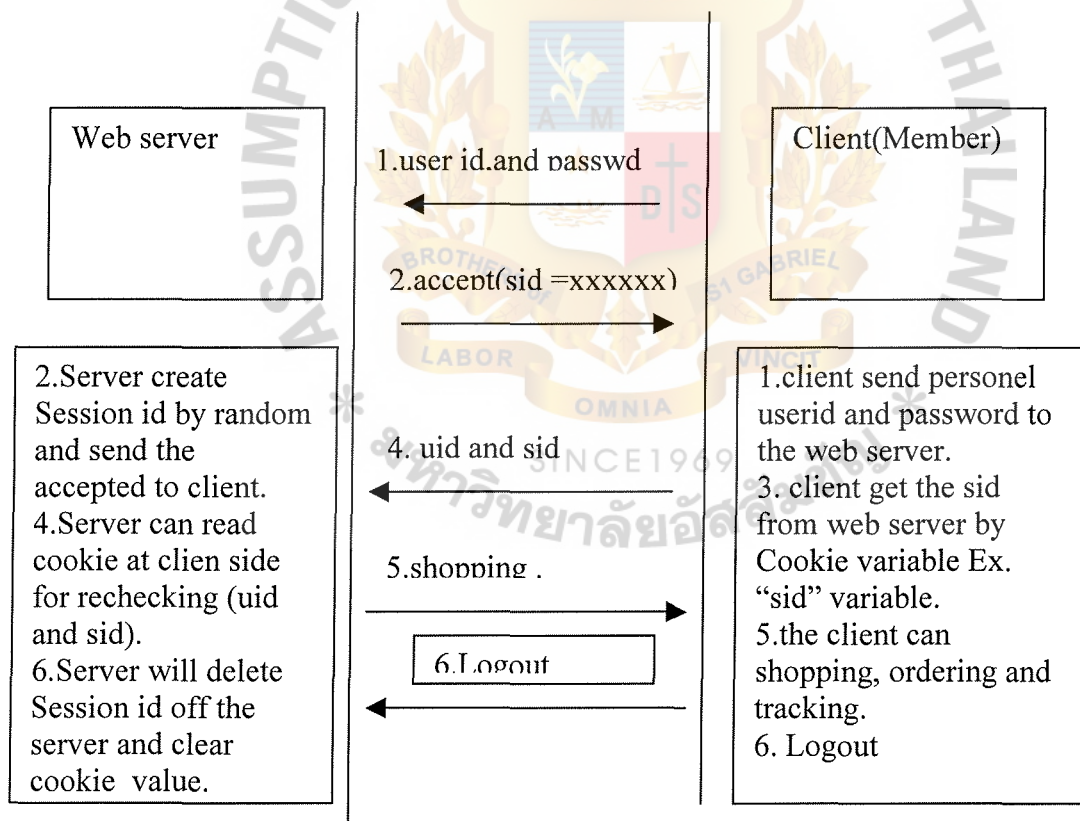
Web server

1.user id.and passwd

Client(Member)

2.accept(sid =xxxxxx)

2.Server create Session id by random and send the accepted to client.
4.Server can read cookie at clien side for rechecking (uid and sid).
6.Server will delete Session id off the server and clear cookie value.

4. uid and sid

5.shopping .

6.Logout

1.client send personel userid and password to the web server.
3. client get the sid from web server by Cookie variable Ex. "sid" variable.
5.the client can shopping, ordering and tracking.
6. Logout

ASSUMPTION UNIVERSITY THAILAND
BROTHERS OF ST GABRIEL
LABOR OMNIA VINCIT
SINCE1969
หาวิทยาลัยอัสสัมชัญ